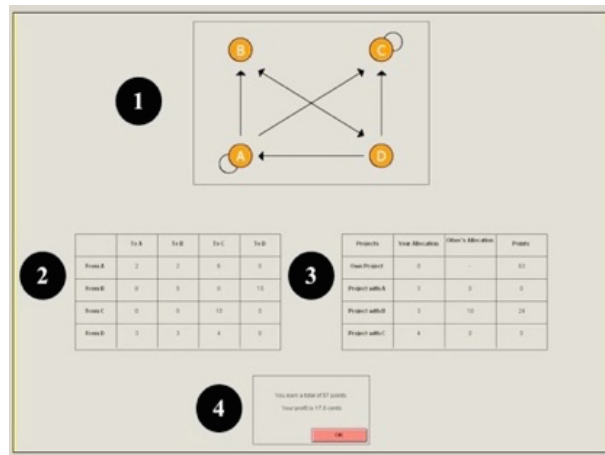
B
C
1
A
D

2

| | To A | To B | To C | To D |
|---|---|---|---|---|
| From A | 2 | 2 | 6 | 0 |
| From B | 0 | 0 | 0 | 15 |
| From C | 0 | 0 | 15 | 0 |
| From D | 3 | 3 | 4 | 0 |

3

| Projects | Your Allocation | Other's Allocation | Points |
|---|---|---|---|
| Own Project | 0 | - | 63 |
| Project with A | 1 | 0 | 0 |
| Project with B | 3 | 10 | 24 |
| Project with C | 4 | 0 | 0 |

4

You earn a total of 87 points.

Your profit is 17.5 cents.

OK